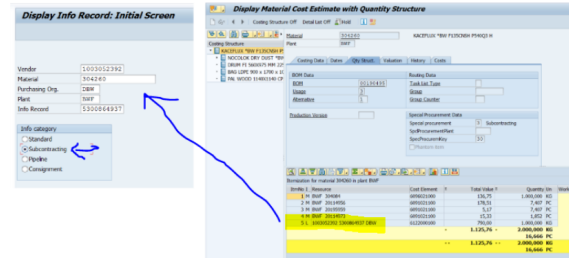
Display Info Record: Initial Screen

Vendor 1003012392
Material 304260
Purchasing Org. DBW
Plant BWF
Info Record 5300064937

Info category
Standard
Subcontracting
Pipeline
Consignment

Display Material Cost Estimate with Quantity Structure

Costing Structure Off Detail List Off Host

Costing Structure
KACEFLUX *BW F135C96H P540Q3 H
NOCOLOK DRY DUST *BW
DRUM FI 560X575 MM 22
BAG LDPE 90X x 1700 x 10
PAL WOOD 1140X1140 CP

Material 304260
Plant BWF

Costing Data Dates Qty Struct. Valuation History Costs

BOM Data
BOM 00139435
Usage 1
Alternative 1

Routing Data
Task List Type
Group
Group Counter

Special Procurement Data
Special procurement 30 Subcontracting
SpclProcurementPlant
SpecProcurementKey 30

Itemization for material 304260 in plant BWF

| Itmno | Resource | Cost Element | Total Value | Quantity Un |
|---|---|---|---|---|
| 1 | M BWF 304884 | 6891021000 | 136,75 | 1.000,000 KG |
| 2 | M BWF 20114856 | 6891021000 | 178,51 | 7,407 PC |
| 3 | M BWF 20150555 | 6891021000 | 5,17 | 7,407 PC |
| 4 | M BWF 20114073 | 6891021000 | 15,33 | 1,852 PC |
| 5 | L 1003012392 5300064937 DBW | 0122000000 | 790,00 | 1.000,000 KG |
| | | | 1.125,76 | 2.000,000 KG |
| | | | | 16,666 PC |
| | | | 1.125,76 | 2.000,000 KG |
| | | | | 16,666 PC |